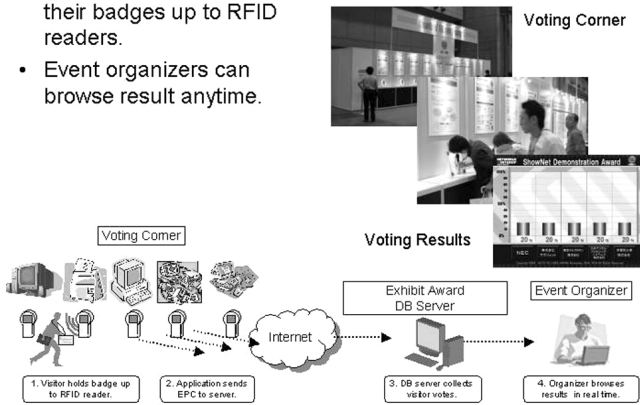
their badges up to RFID readers.

• Event organizers can browse result anytime.

Voting Corner

ShowNet Demonstration Award

20 %

20 %

20 %

20 %

20 %

NEC

Voting Results

Voting Corner

Internet

Exhibit Award DB Server

Event Organizer

1. Visitor holds badge up to RFID reader.

2. Application sends EPC to server.

3. DB server collects visitor votes.

4. Organizer browses results in real time.